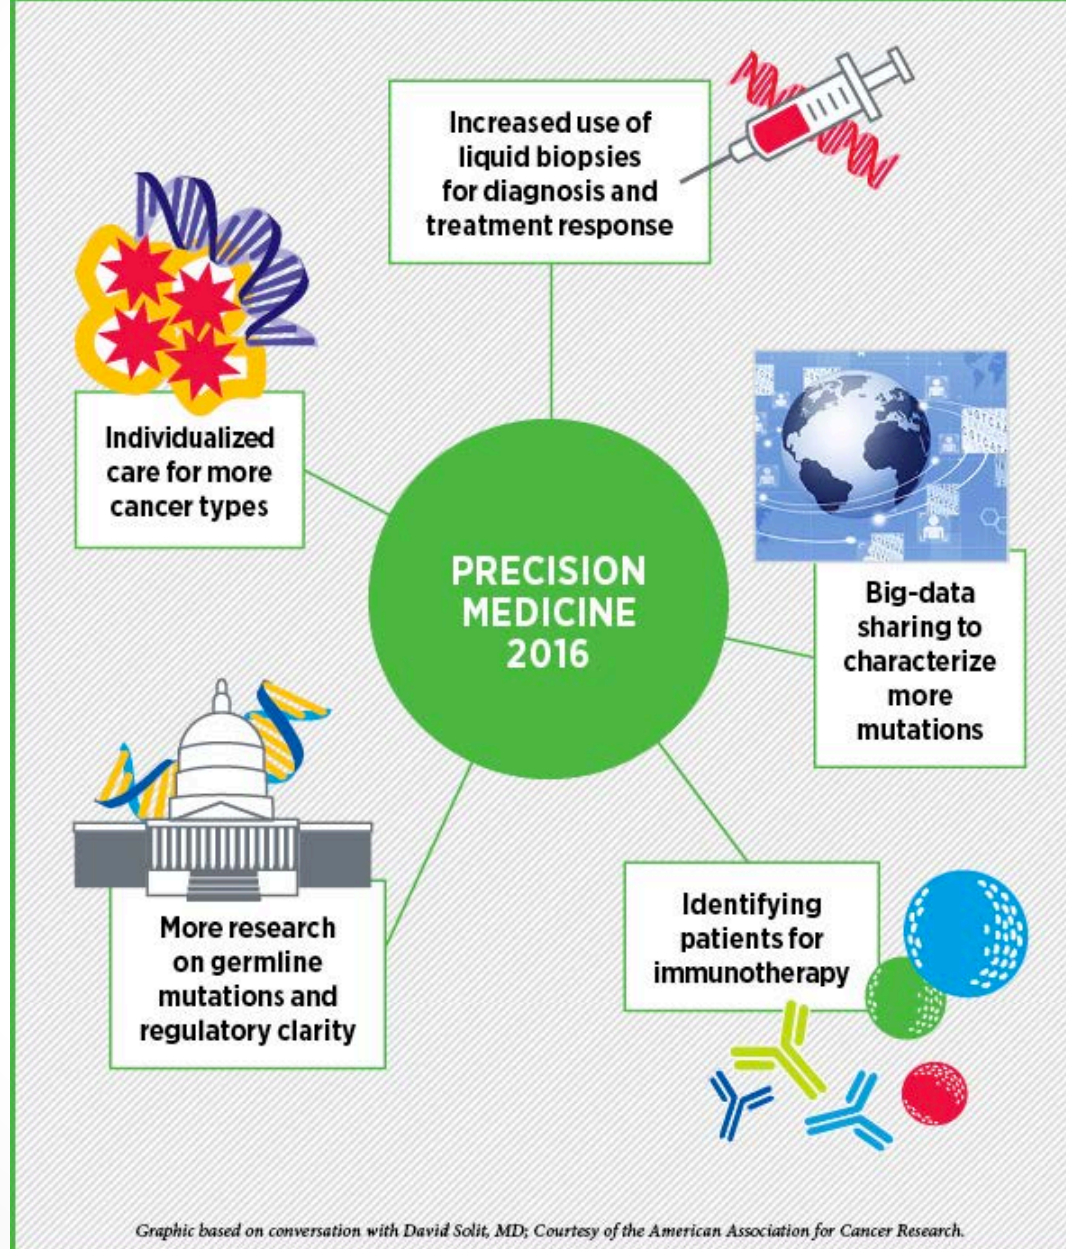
Increased use of liquid biopsies for diagnosis and treatment response

Individualized care for more cancer types

PRECISION MEDICINE 2016

Big-data sharing to characterize more mutations

More research on germline mutations and regulatory clarity

Identifying patients for immunotherapy

Graphic based on conversation with David Solit, MD; Courtesy of the American Association for Cancer Research.